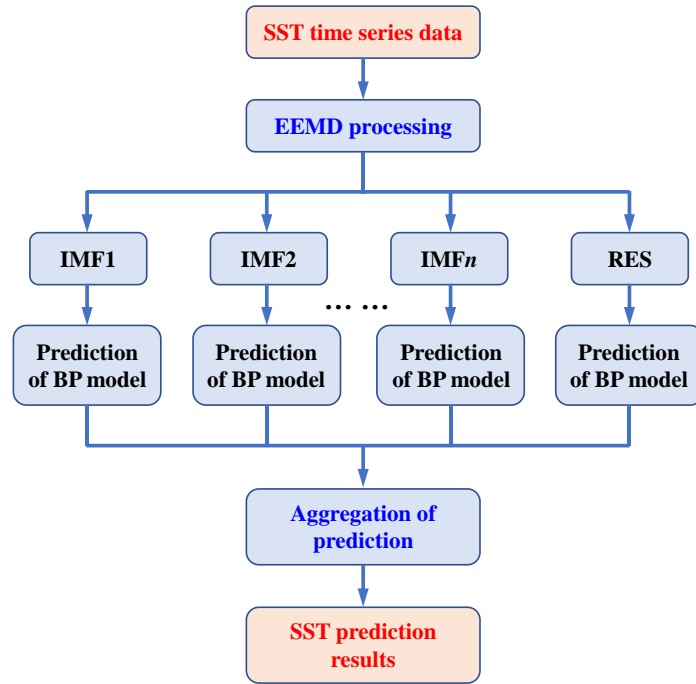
SST time series data

EEMD processing

IMF1

IMF2

…… ……

IMF$n$

RES

Prediction of BP model

Prediction of BP model

Prediction of BP model

Prediction of BP model

Aggregation of prediction

SST prediction results